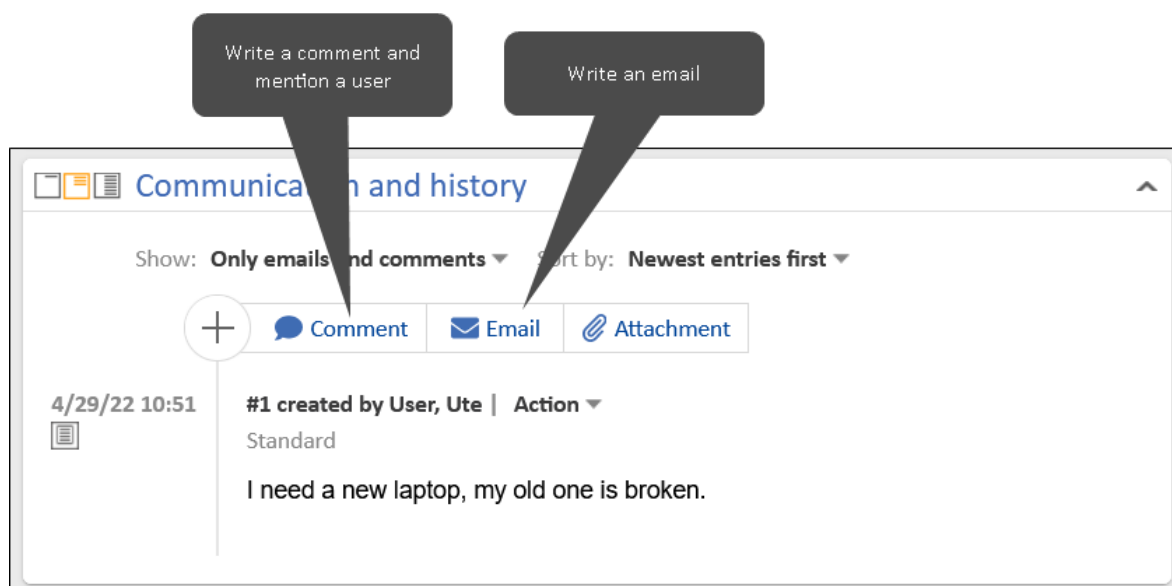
Write a comment and mention a user

Write an email

Communica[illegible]n and history

Show: Only emails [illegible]nd comments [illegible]rt by: Newest entries first

Comment Email Attachment

4/29/22 10:51

#1 created by User, Ute | Action

Standard

I need a new laptop, my old one is broken.